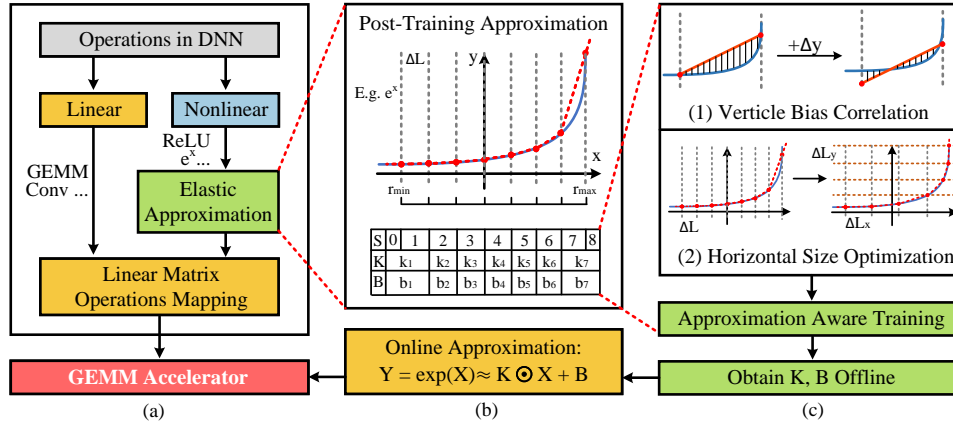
Operations in DNN

Linear

Nonlinear

ReLU
$e^x$...

GEMM
Conv ...

Elastic Approximation

Linear Matrix Operations Mapping

GEMM Accelerator

(a)

Post-Training Approximation

ΔL

y

E.g. $e^x$

x

$r_{min}$

$r_{max}$

| S | 0 | 1 | 2 | 3 | 4 | 5 | 6 | 7 | 8 |
|---|---|---|---|---|---|---|---|---|---|
| K | | $k_1$ | $k_2$ | $k_3$ | $k_4$ | $k_5$ | $k_6$ | $k_7$ | |
| B | | $b_1$ | $b_2$ | $b_3$ | $b_4$ | $b_5$ | $b_6$ | $b_7$ | |

Online Approximation:
Y = exp(X)≈ K ⊙ X + B

(b)

+Δy

(1) Verticle Bias Correlation

ΔL

$\Delta L_y$

$\Delta L_x$

(2) Horizontal Size Optimization

Approximation Aware Training

Obtain K, B Offline

(c)